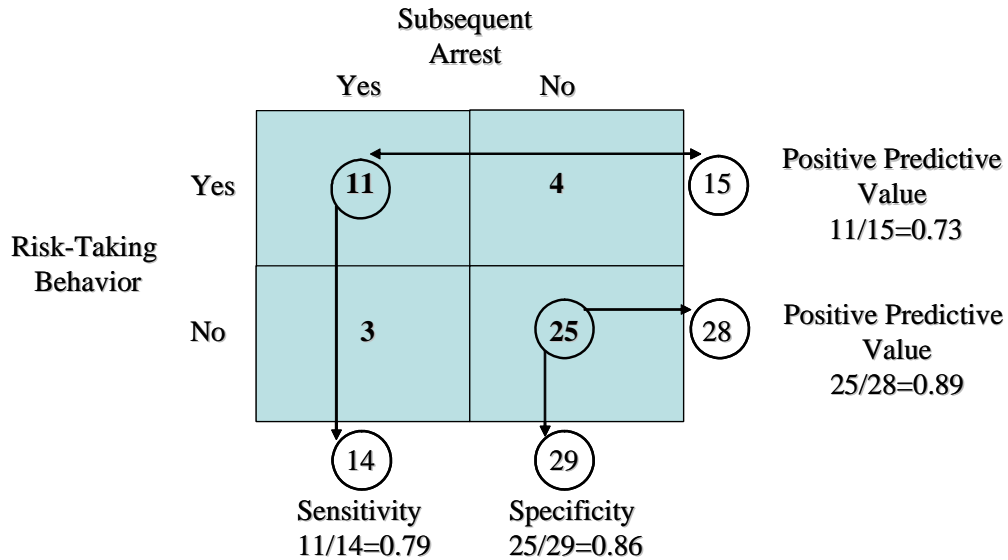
Subsequent Arrest

Yes No

Risk-Taking Behavior

| | Yes | No | |
|---|---|---|---|
| Yes | 11 | 4 | 15 |
| No | 3 | 25 | 28 |
| | 14 | 29 | |

Positive Predictive Value
11/15=0.73

Positive Predictive Value
25/28=0.89

Sensitivity
11/14=0.79

Specificity
25/29=0.86